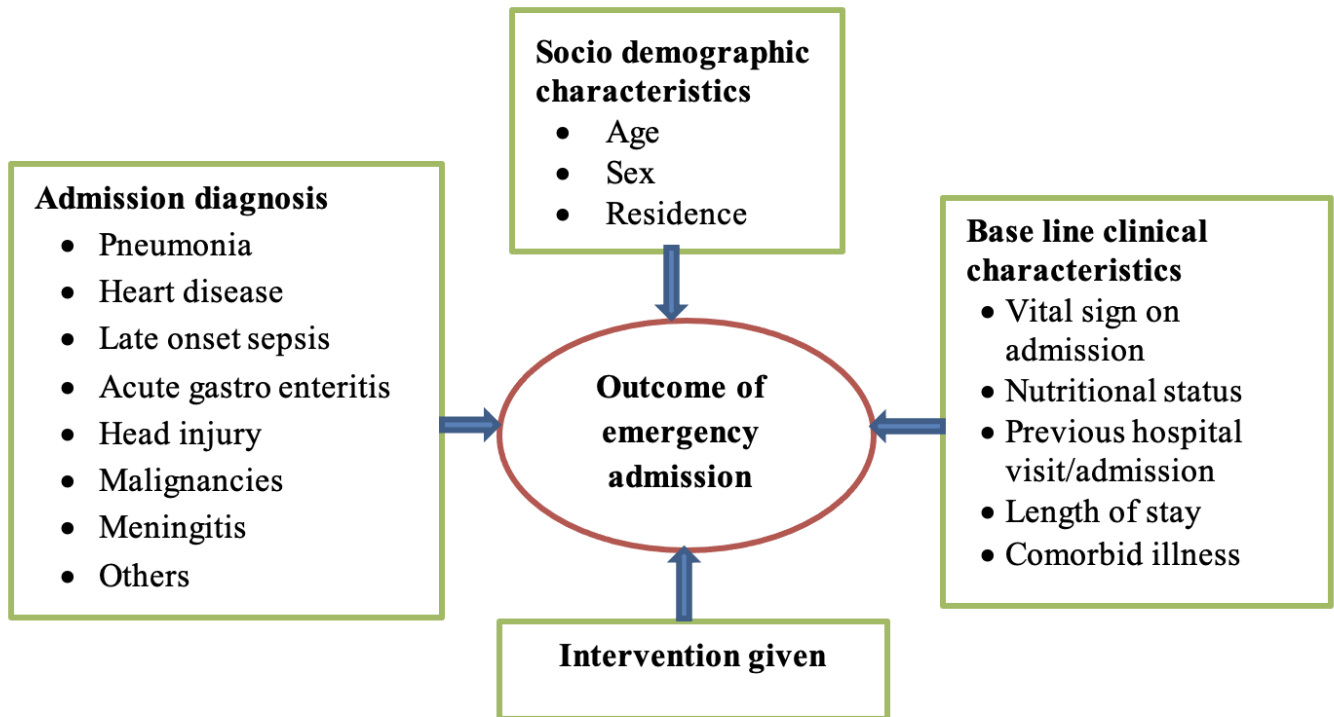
Socio demographic characteristics
- Age
- Sex
- Residence

Admission diagnosis
- Pneumonia
- Heart disease
- Late onset sepsis
- Acute gastro enteritis
- Head injury
- Malignancies
- Meningitis
- Others

Outcome of emergency admission

Base line clinical characteristics
- Vital sign on admission
- Nutritional status
- Previous hospital visit/admission
- Length of stay
- Comorbid illness

Intervention given